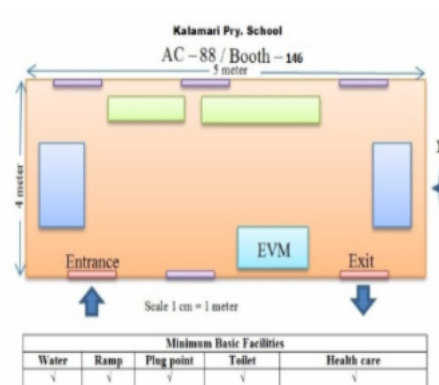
Kalamari Pry. School

AC – 88 / Booth – 146

5 meter

4 meter

EVM

Entrance

Exit

Scale 1 cm = 1 meter

| Minimum Basic Facilities | | | | |
|---|---|---|---|---|
| Water | Ramp | Plug point | Toilet | Health care |
| √ | √ | √ | √ | √ |